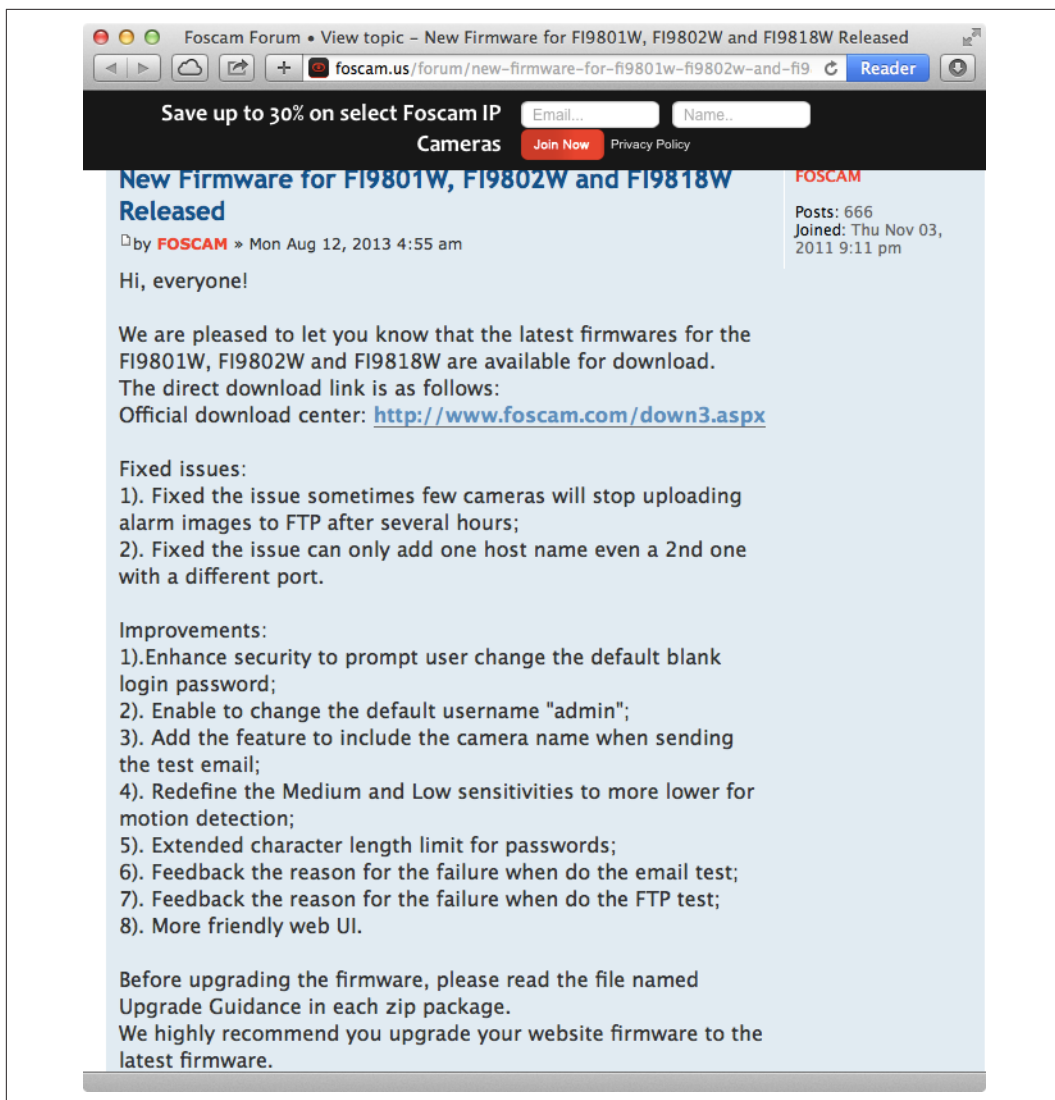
Foscam Forum • View topic – New Firmware for FI9801W, FI9802W and FI9818W Released

foscam.us/forum/new-firmware-for-fi9801w-fi9802w-and-fi9

Reader

Save up to 30% on select Foscam IP Cameras

Email...

Name..

Join Now

Privacy Policy

New Firmware for FI9801W, FI9802W and FI9818W Released

by FOSCAM » Mon Aug 12, 2013 4:55 am

FOSCAM

Posts: 666
Joined: Thu Nov 03, 2011 9:11 pm

Hi, everyone!

We are pleased to let you know that the latest firmwares for the FI9801W, FI9802W and FI9818W are available for download.
The direct download link is as follows:
Official download center: http://www.foscam.com/down3.aspx

Fixed issues:
1). Fixed the issue sometimes few cameras will stop uploading alarm images to FTP after several hours;
2). Fixed the issue can only add one host name even a 2nd one with a different port.

Improvements:
1).Enhance security to prompt user change the default blank login password;
2). Enable to change the default username "admin";
3). Add the feature to include the camera name when sending the test email;
4). Redefine the Medium and Low sensitivities to more lower for motion detection;
5). Extended character length limit for passwords;
6). Feedback the reason for the failure when do the email test;
7). Feedback the reason for the failure when do the FTP test;
8). More friendly web UI.

Before upgrading the firmware, please read the file named Upgrade Guidance in each zip package.
We highly recommend you upgrade your website firmware to the latest firmware.